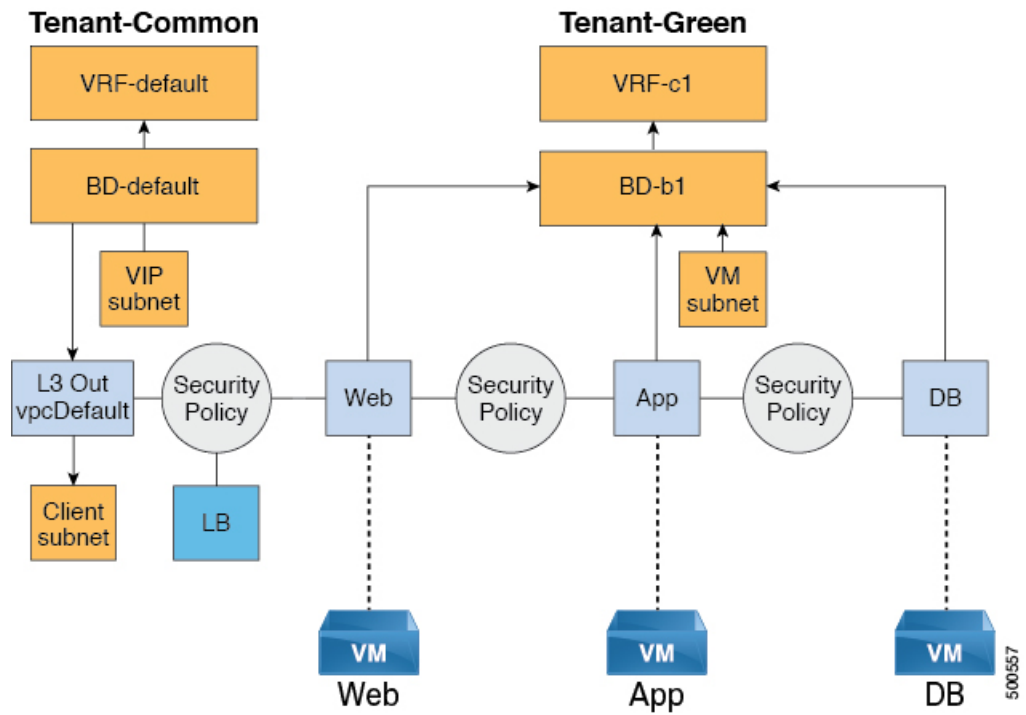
Tenant-Common

VRF-default

BD-default

VIP subnet

L3 Out vpcDefault

Client subnet

Security Policy

LB

Tenant-Green

VRF-c1

BD-b1

VM subnet

Web

Security Policy

App

Security Policy

DB

VM

Web

VM

App

VM

DB

500557